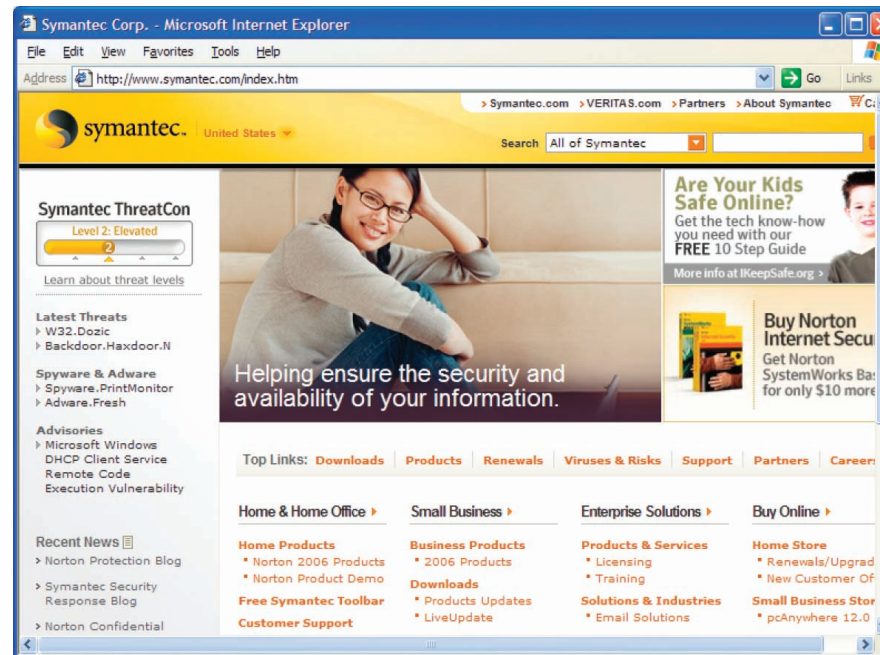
Symantec Corp. - Microsoft Internet Explorer

File Edit View Favorites Tools Help

Address http://www.symantec.com/index.htm Go Links

> Symantec.com > VERITAS.com > Partners > About Symantec

symantec. United States

Search All of Symantec

Symantec ThreatCon
Level 2: Elevated
2

Learn about threat levels

Latest Threats
W32.Dozic
Backdoor.Haxdoor.N

Spyware & Adware
Spyware.PrintMonitor
Adware.Fresh

Advisories
Microsoft Windows DHCP Client Service Remote Code Execution Vulnerability

Recent News
> Norton Protection Blog
> Symantec Security Response Blog
> Norton Confidential

Helping ensure the security and availability of your information.

Are Your Kids Safe Online?
Get the tech know-how you need with our FREE 10 Step Guide
More info at IKeepSafe.org >

Buy Norton Internet Secu
Get Norton SystemWorks Bas
for only $10 more

Top Links: Downloads | Products | Renewals | Viruses & Risks | Support | Partners | Career

Home & Home Office >
Home Products
• Norton 2006 Products
• Norton Product Demo
Free Symantec Toolbar
Customer Support

Small Business >
Business Products
• 2006 Products
Downloads
• Products Updates
• LiveUpdate

Enterprise Solutions >
Products & Services
• Licensing
• Training
Solutions & Industries
• Email Solutions

Buy Online >
Home Store
• Renewals/Upgrad
• New Customer Of
Small Business Stor
• pcAnywhere 12.0